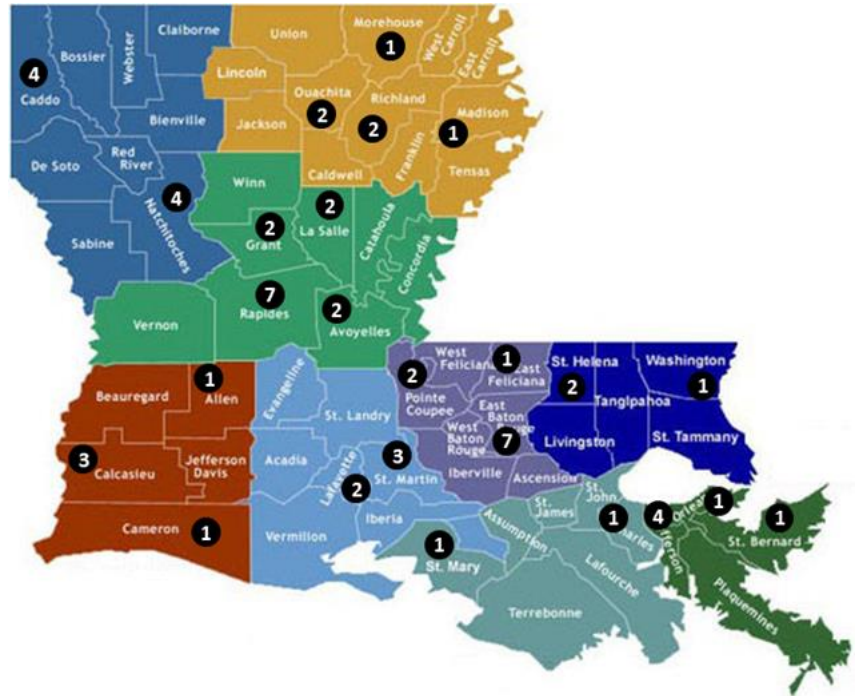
Claiborne
Union
Morehouse
1
West Carroll
East Carroll
Bossier
Webster
4
Caddo
Lincoln
Ouachita
2
Richland
2
Madison
1
Jackson
Bienville
Franklin
Tensas
De Soto
Red River
Caldwell
Winn
4
Natchitoches
2
La Salle
2
Grant
Catahoula
Concordia
Sabine
7
Rapides
2
Avoyelles
Vernon
West Feliciana
1
East Feliciana
St. Helena
Washington
1
2
Pointe Coupee
2
Tangipahoa
1
Allen
Evangeline
Beauregard
St. Landry
East Baton Rouge
West Baton Rouge
7
Livingston
St. Tammany
3
Calcasieu
Jefferson Davis
Acadia
3
Lafayette
St. Martin
2
Iberville
Ascension
St. John
St. James
St. Charles
1
4
Jefferson
Orleans
1
1
St. Bernard
Cameron
1
Vermilion
Iberia
Assumption
1
St. Mary
Lafourche
Terrebonne
Plaquemines